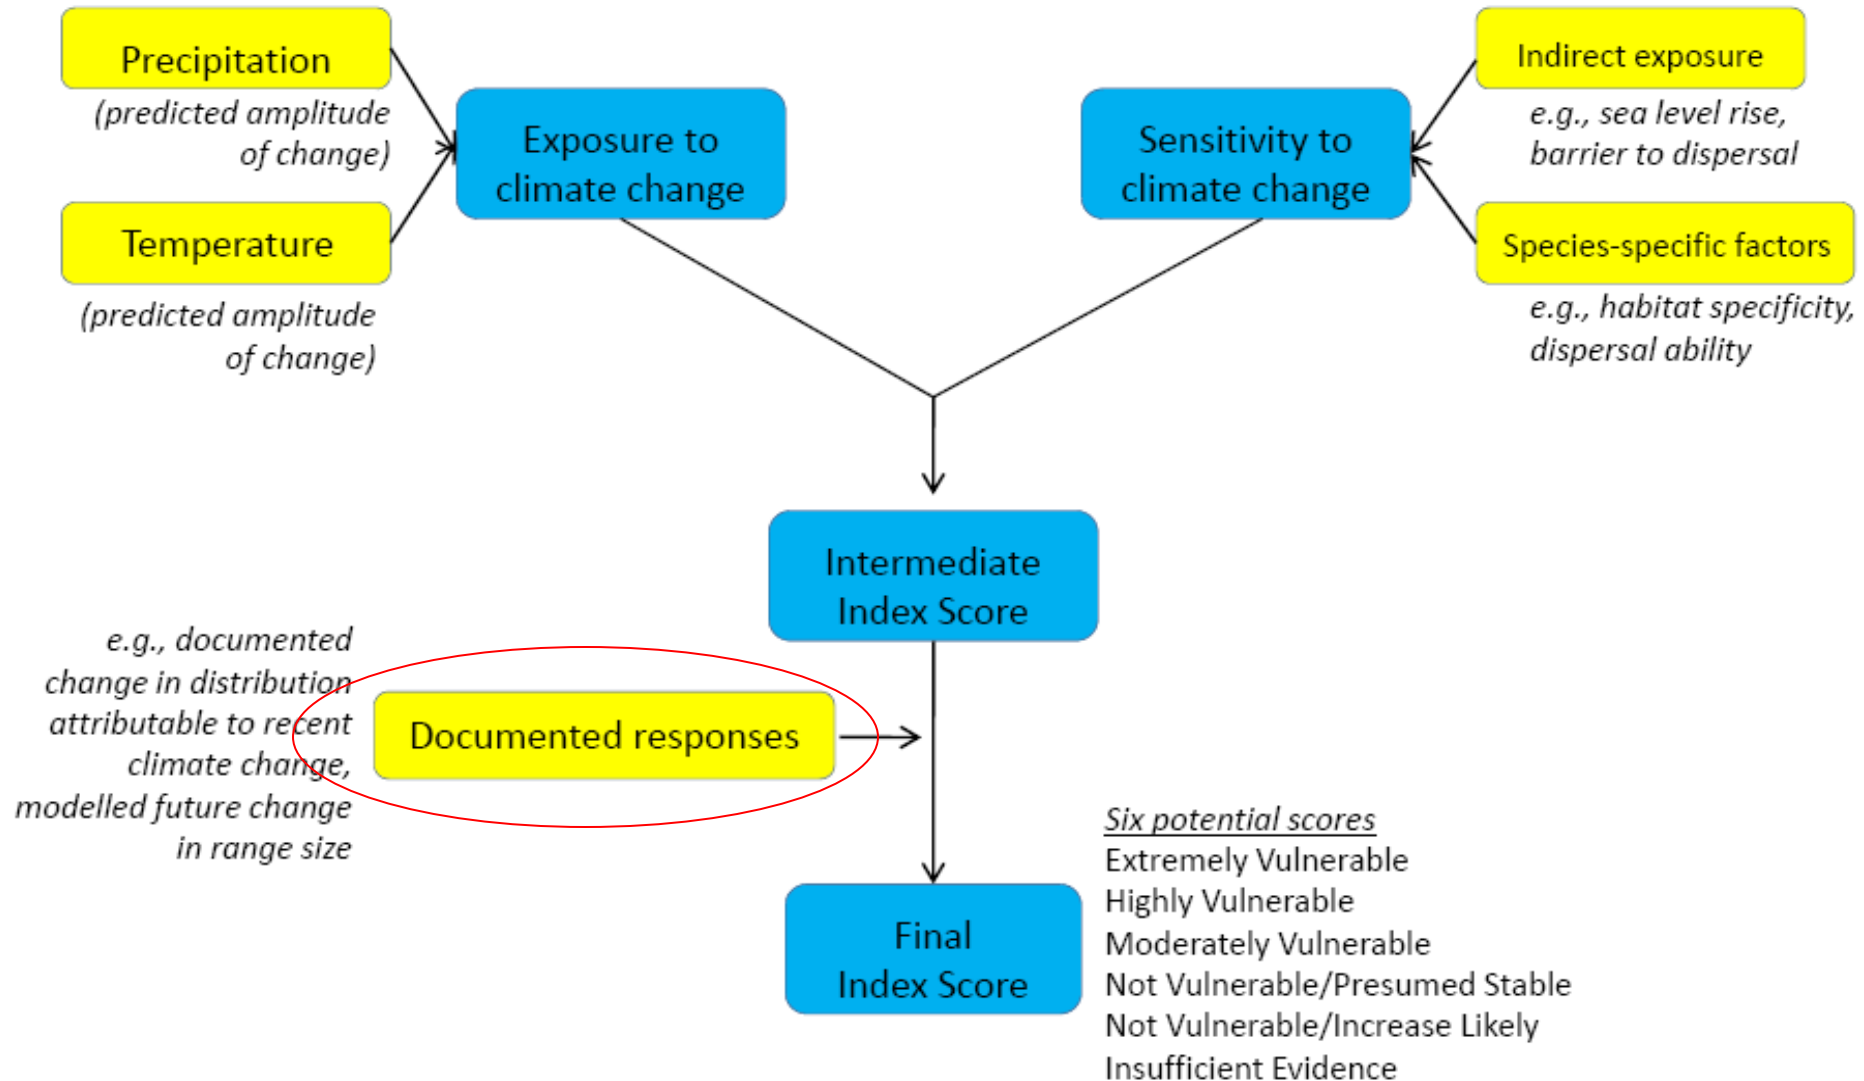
Precipitation

(predicted amplitude of change)

Temperature

(predicted amplitude of change)

Exposure to climate change

Sensitivity to climate change

Indirect exposure

e.g., sea level rise, barrier to dispersal

Species-specific factors

e.g., habitat specificity, dispersal ability

Intermediate Index Score

e.g., documented change in distribution attributable to recent climate change, modelled future change in range size

Documented responses

Final Index Score

Six potential scores
Extremely Vulnerable
Highly Vulnerable
Moderately Vulnerable
Not Vulnerable/Presumed Stable
Not Vulnerable/Increase Likely
Insufficient Evidence